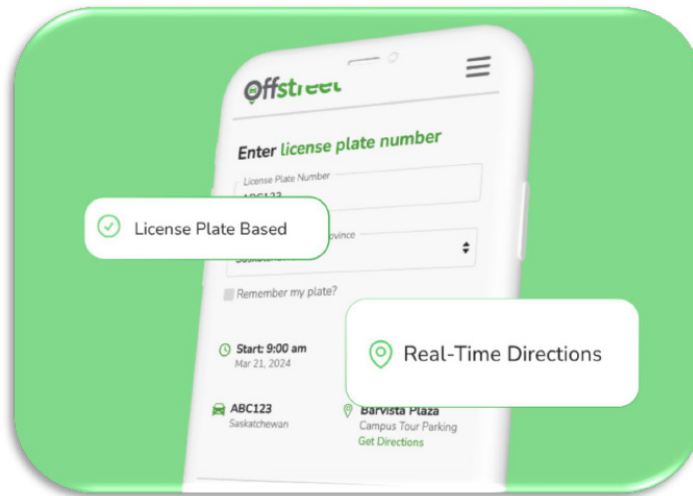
Offstreet

Enter license plate number

License Plate Number

ABC123

License Plate Based

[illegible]rovince

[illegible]

Remember my plate?

Start: 9:00 am
Mar 21, 2024

Real-Time Directions

ABC123
Saskatchewan

Barvista Plaza
Campus Tour Parking
Get Directions